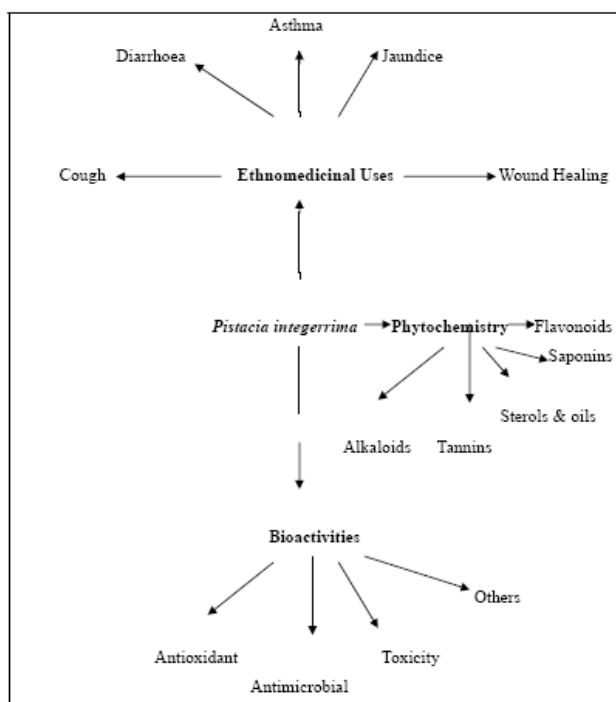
Asthma

Diarrhoea

Jaundice

Cough

Ethnomedicinal Uses

Wound Healing

Pistacia integerrima

Phytochemistry

Flavonoids

Saponins

Sterols & oils

Alkaloids

Tannins

Bioactivities

Others

Antioxidant

Toxicity

Antimicrobial